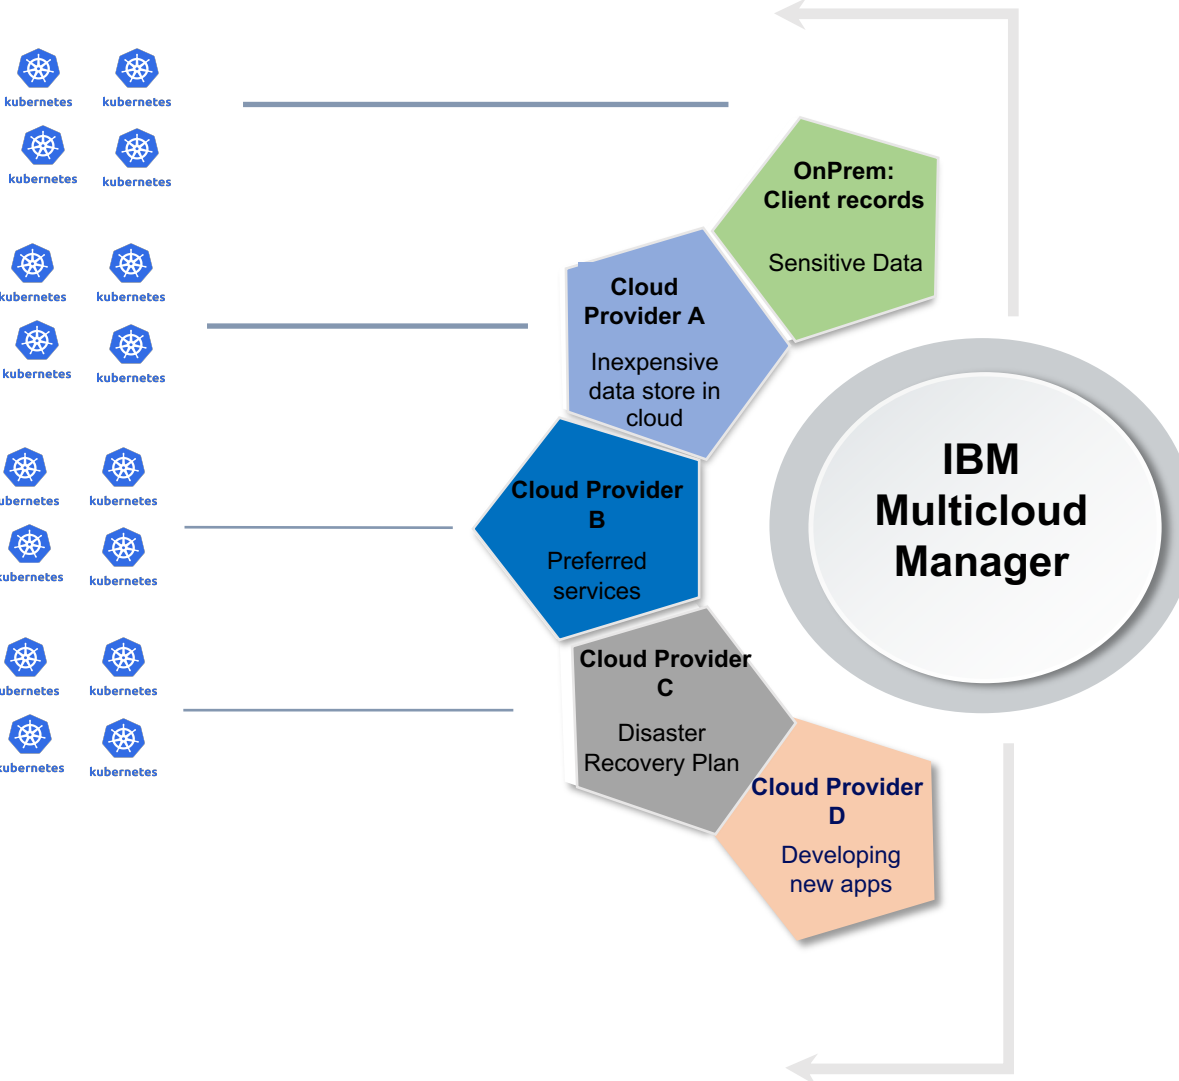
kubernetes kubernetes
kubernetes kubernetes

kubernetes kubernetes
kubernetes kubernetes

kubernetes kubernetes
kubernetes kubernetes

kubernetes kubernetes
kubernetes kubernetes

OnPrem: Client records

Sensitive Data

Cloud Provider A

Inexpensive data store in cloud

Cloud Provider B

Preferred services

Cloud Provider C

Disaster Recovery Plan

Cloud Provider D

Developing new apps

IBM Multicloud Manager